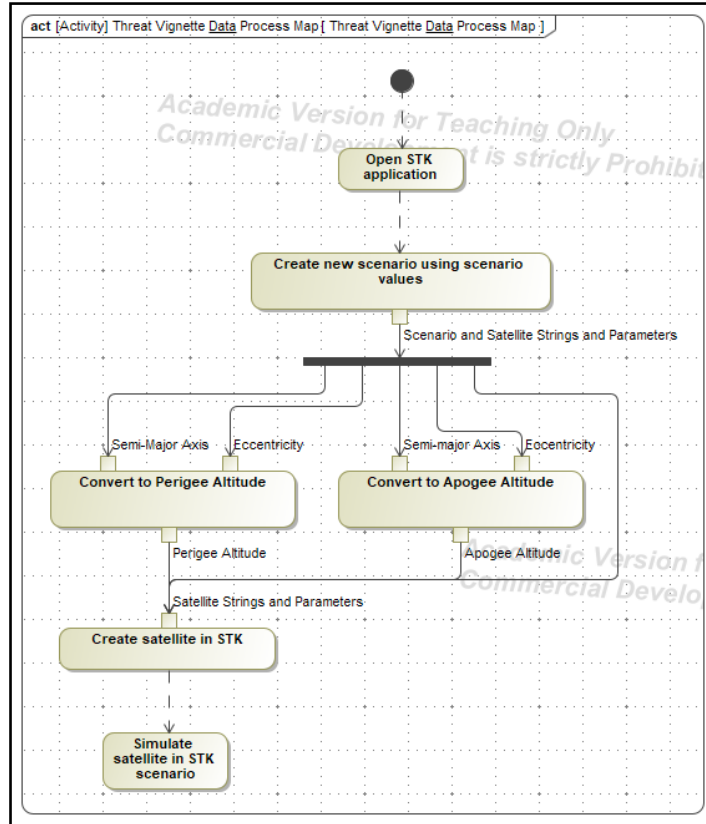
act [Activity] Threat Vignette Data Process Map [ Threat Vignette Data Process Map ]

Academic Version for Teaching Only
Commercial Development is strictly Prohibited

Open STK application

Create new scenario using scenario values

Scenario and Satellite Strings and Parameters

Semi-Major Axis

Eccentricity

Semi-major Axis

Eccentricity

Convert to Perigee Altitude

Convert to Apogee Altitude

Perigee Altitude

Apogee Altitude

Academic Version f
Commercial Develo

Satellite Strings and Parameters

Create satellite in STK

Simulate satellite in STK scenario